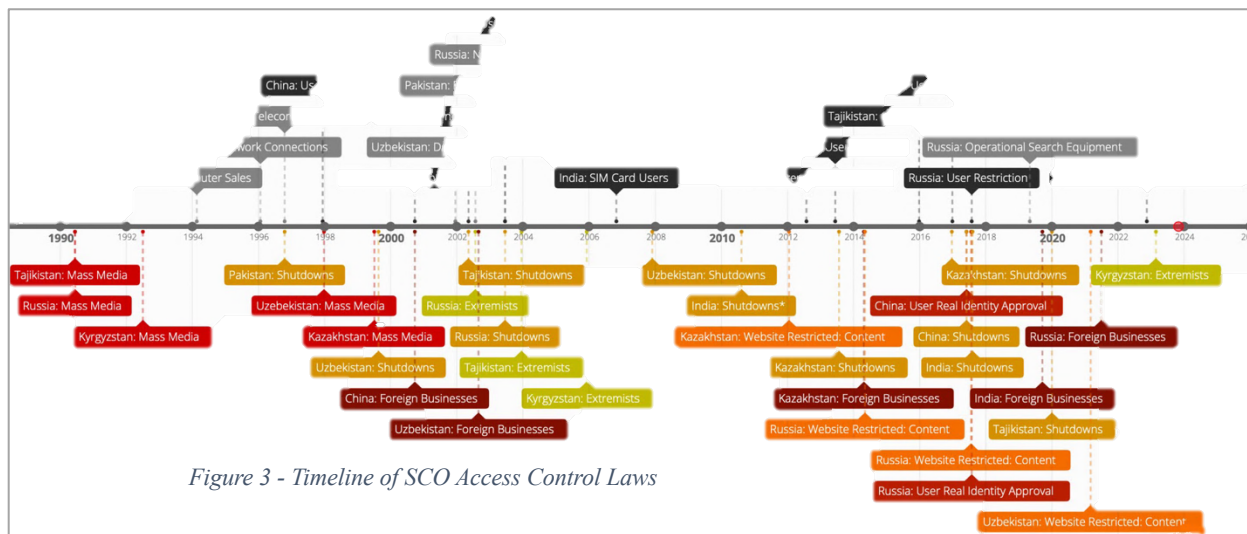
Russia: N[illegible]

Pakistan: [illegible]

China: Us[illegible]

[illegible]elecom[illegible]

Uzbekistan: D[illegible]

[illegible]work Connections

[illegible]uter Sales

India: SIM Card Users

Tajikistan: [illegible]

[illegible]Use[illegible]

Russia: Operational Search Equipment

Russia: User Restriction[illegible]

1990 1992 1994 1996 1998 2000 2002 2004 2006 2008 2010 2012 2014 2016 2018 2020 2022 2024

Tajikistan: Mass Media

Russia: Mass Media

Kyrgyzstan: Mass Media

Pakistan: Shutdowns

Uzbekistan: Mass Media

Kazakhstan: Mass Media

Uzbekistan: Shutdowns

China: Foreign Businesses

Uzbekistan: Foreign Businesses

Tajikistan: Shutdowns

Russia: Extremists

Russia: Shutdowns

Tajikistan: Extremists

Kyrgyzstan: Extremists

Uzbekistan: Shutdowns

India: Shutdowns*

Kazakhstan: Website Restricted: Content

Kazakhstan: Shutdowns

Kazakhstan: Foreign Businesses

Russia: Website Restricted: Content

Kazakhstan: Shutdowns

China: User Real Identity Approval

China: Shutdowns

India: Shutdowns

India: Foreign Businesses

Tajikistan: Shutdowns

Russia: Website Restricted: Content

Russia: User Real Identity Approval

Uzbekistan: Website Restricted: Conten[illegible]

Kyrgyzstan: Extremists

Russia: Foreign Businesses

Figure 3 - Timeline of SCO Access Control Laws